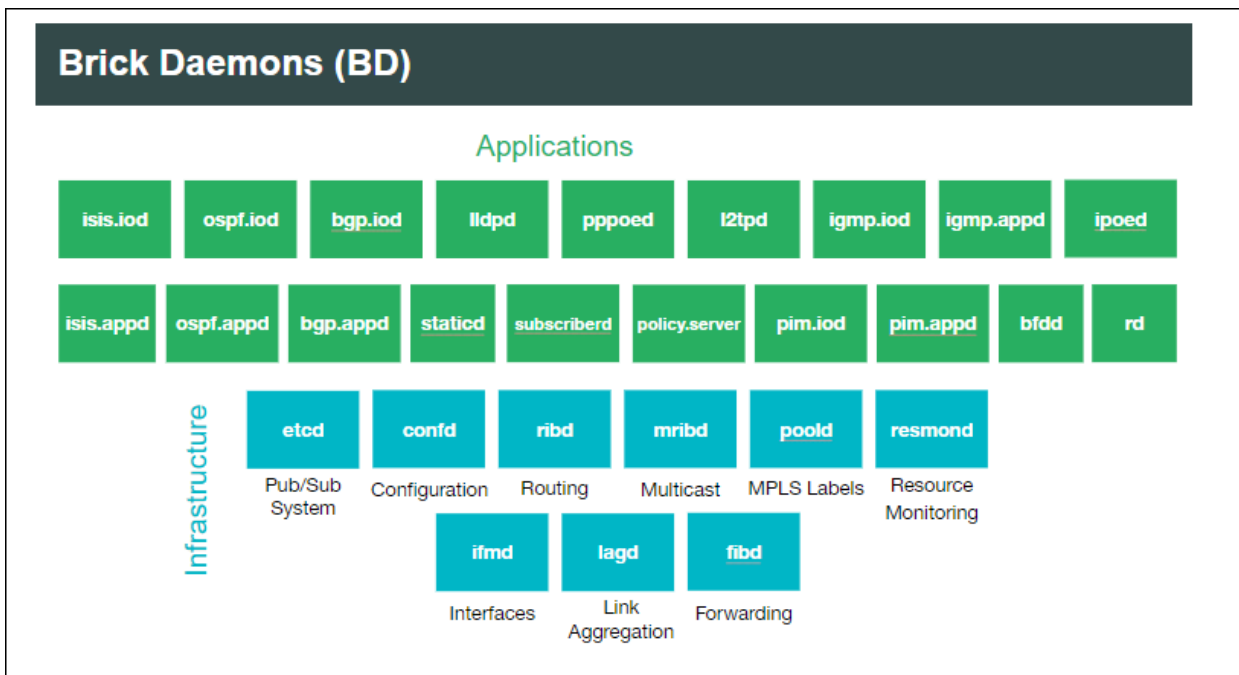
Brick Daemons (BD)

Applications

isis.iod
ospf.iod
bgp.iod
lldpd
pppoed
l2tpd
igmp.iod
igmp.appd
ipoed

isis.appd
ospf.appd
bgp.appd
staticd
subscriberd
policy.server
pim.iod
pim.appd
bfdd
rd

Infrastructure

etcd
Pub/Sub System
confd
Configuration
ribd
Routing
mribd
Multicast
poold
MPLS Labels
resmond
Resource Monitoring

ifmd
Interfaces
lagd
Link Aggregation
fibd
Forwarding